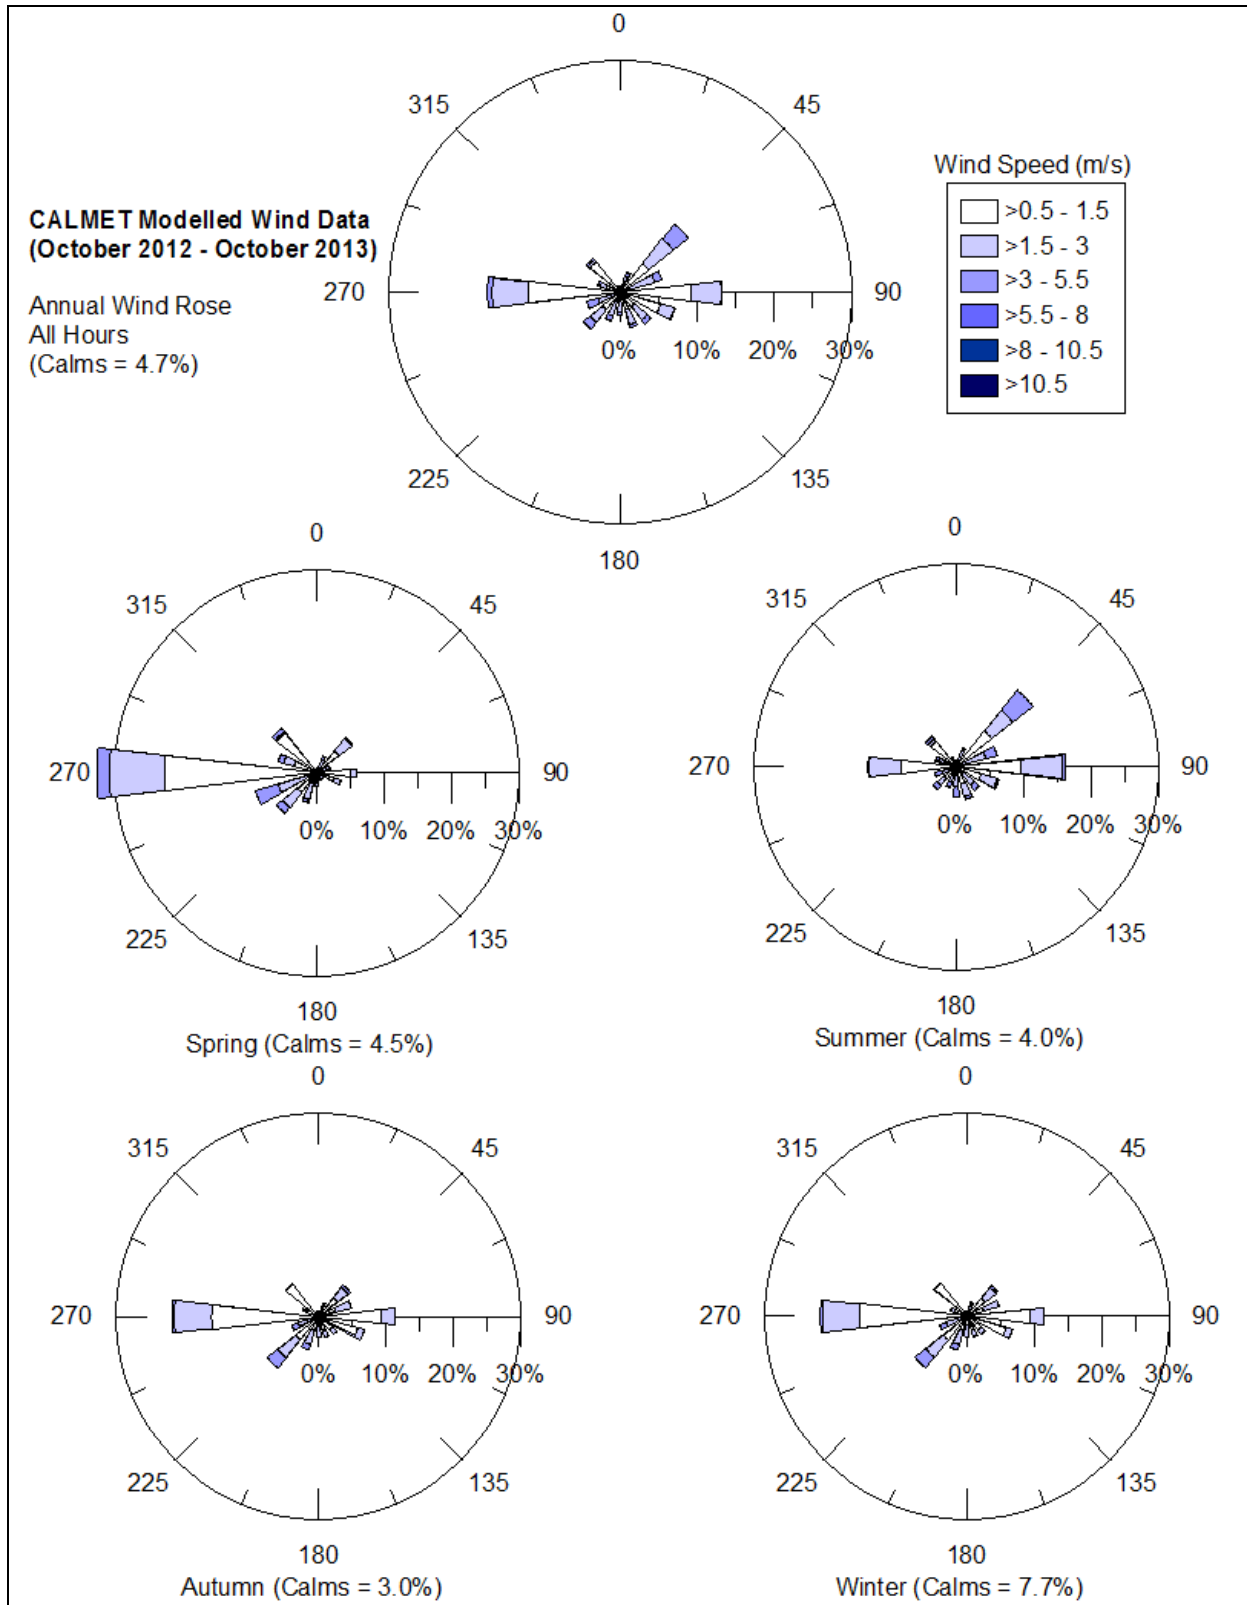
CALMET Modelled Wind Data
(October 2012 - October 2013)

Annual Wind Rose
All Hours
(Calms = 4.7%)

0
45
90
135
180
225
270
315
0%
10%
20%
30%

Wind Speed (m/s)
>0.5 - 1.5
>1.5 - 3
>3 - 5.5
>5.5 - 8
>8 - 10.5
>10.5

0
45
90
135
180
225
270
315
0%
10%
20%
30%
Spring (Calms = 4.5%)

0
45
90
135
180
225
270
315
0%
10%
20%
30%
Summer (Calms = 4.0%)

0
45
90
135
180
225
270
315
0%
10%
20%
30%
Autumn (Calms = 3.0%)

0
45
90
135
180
225
270
315
0%
10%
20%
30%
Winter (Calms = 7.7%)